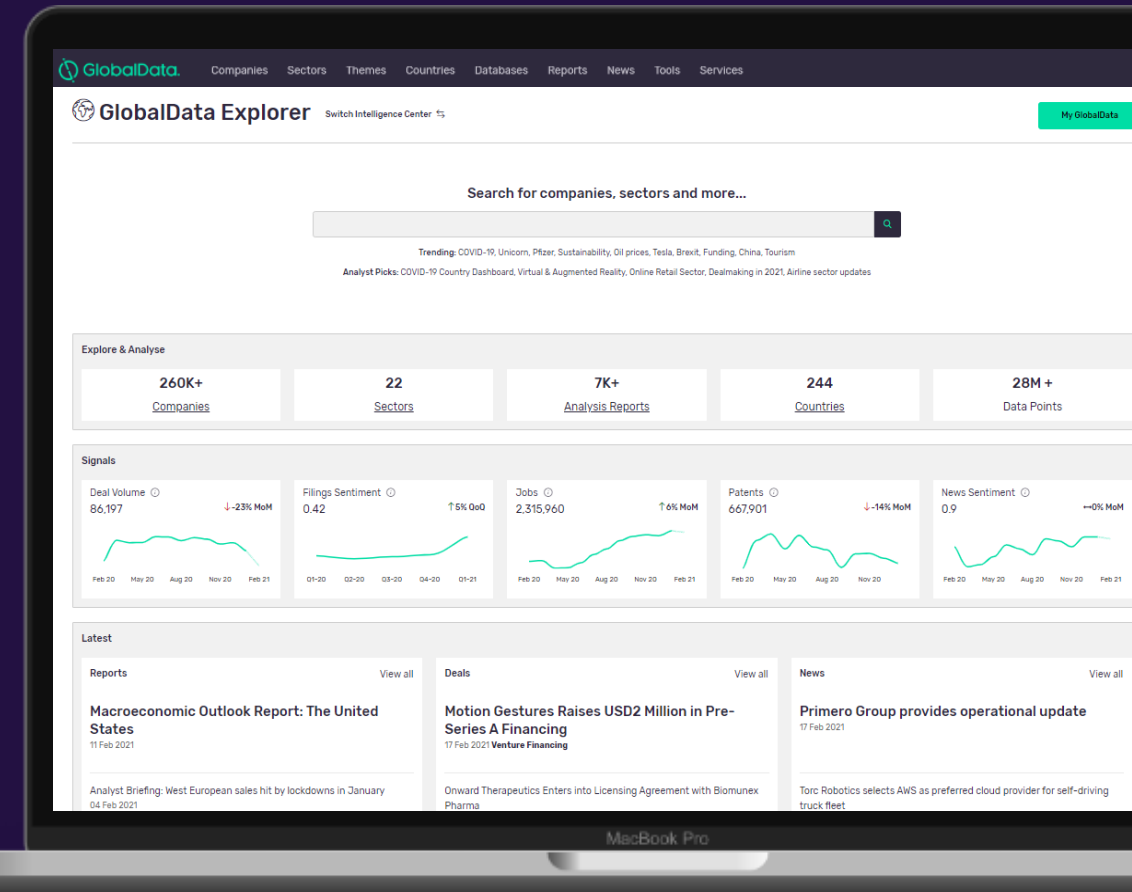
GlobalData. Companies Sectors Themes Countries Databases Reports News Tools Services

GlobalData Explorer Switch Intelligence Center

My GlobalData

Search for companies, sectors and more...

Trending: COVID-19, Unicorn, Pfizer, Sustainability, Oil prices, Tesla, Brexit, Funding, China, Tourism

Analyst Picks: COVID-19 Country Dashboard, Virtual & Augmented Reality, Online Retail Sector, Dealmaking in 2021, Airline sector updates

Explore & Analyse

| 260K+ | 22 | 7K+ | 244 | 28M + |
|---|---|---|---|---|
| Companies | Sectors | Analysis Reports | Countries | Data Points |

Signals

Deal Volume 86,197 ↓-23% MoM Feb 20 May 20 Aug 20 Nov 20 Feb 21

Filings Sentiment 0.42 ↑5% QoQ Q1-20 Q2-20 Q3-20 Q4-20 Q1-21

Jobs 2,315,960 ↑6% MoM Feb 20 May 20 Aug 20 Nov 20 Feb 21

Patents 667,901 ↓-14% MoM Feb 20 May 20 Aug 20 Nov 20

News Sentiment 0.9 ↔0% MoM Feb 20 May 20 Aug 20 Nov 20 Feb 21

Latest

Reports View all

Macroeconomic Outlook Report: The United States
11 Feb 2021

Analyst Briefing: West European sales hit by lockdowns in January
04 Feb 2021

Deals View all

Motion Gestures Raises USD2 Million in Pre-Series A Financing
17 Feb 2021 Venture Financing

Onward Therapeutics Enters into Licensing Agreement with Biomunex Pharma

News View all

Primero Group provides operational update
17 Feb 2021

Torc Robotics selects AWS as preferred cloud provider for self-driving truck fleet

MacBook Pro